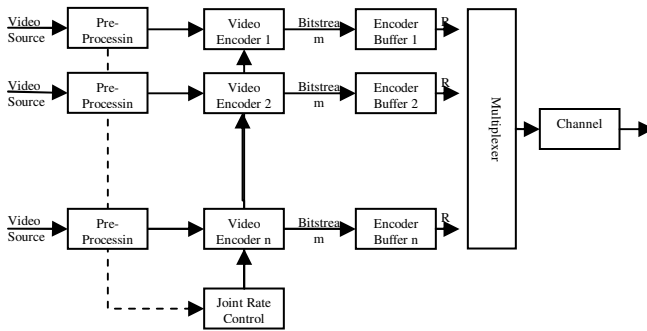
Video Source

Pre-Processin

Video Encoder 1

Bitstream

Encoder Buffer 1

R

Video Source

Pre-Processin

Video Encoder 2

Bitstream

Encoder Buffer 2

R

Multiplexer

Channel

Video Source

Pre-Processin

Video Encoder n

Bitstream

Encoder Buffer n

R

Joint Rate Control